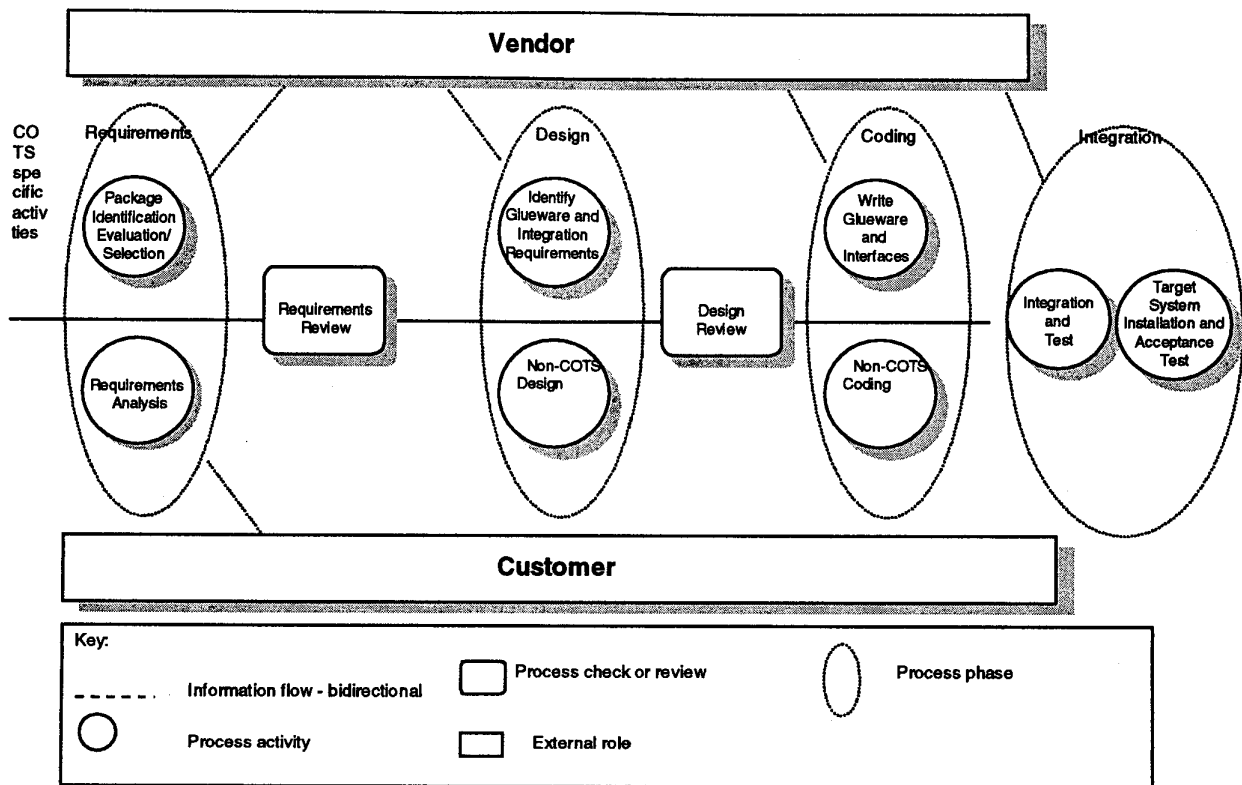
Vendor

COTS specific activities

Requirements

Package Identification Evaluation/ Selection

Requirements Analysis

Requirements Review

Design

Identify Glueware and Integration Requirements

Non-COTS Design

Design Review

Coding

Write Glueware and Interfaces

Non-COTS Coding

Integration

Integration and Test

Target System Installation and Acceptance Test

Customer

Key:

Information flow - bidirectional

Process activity

Process check or review

External role

Process phase